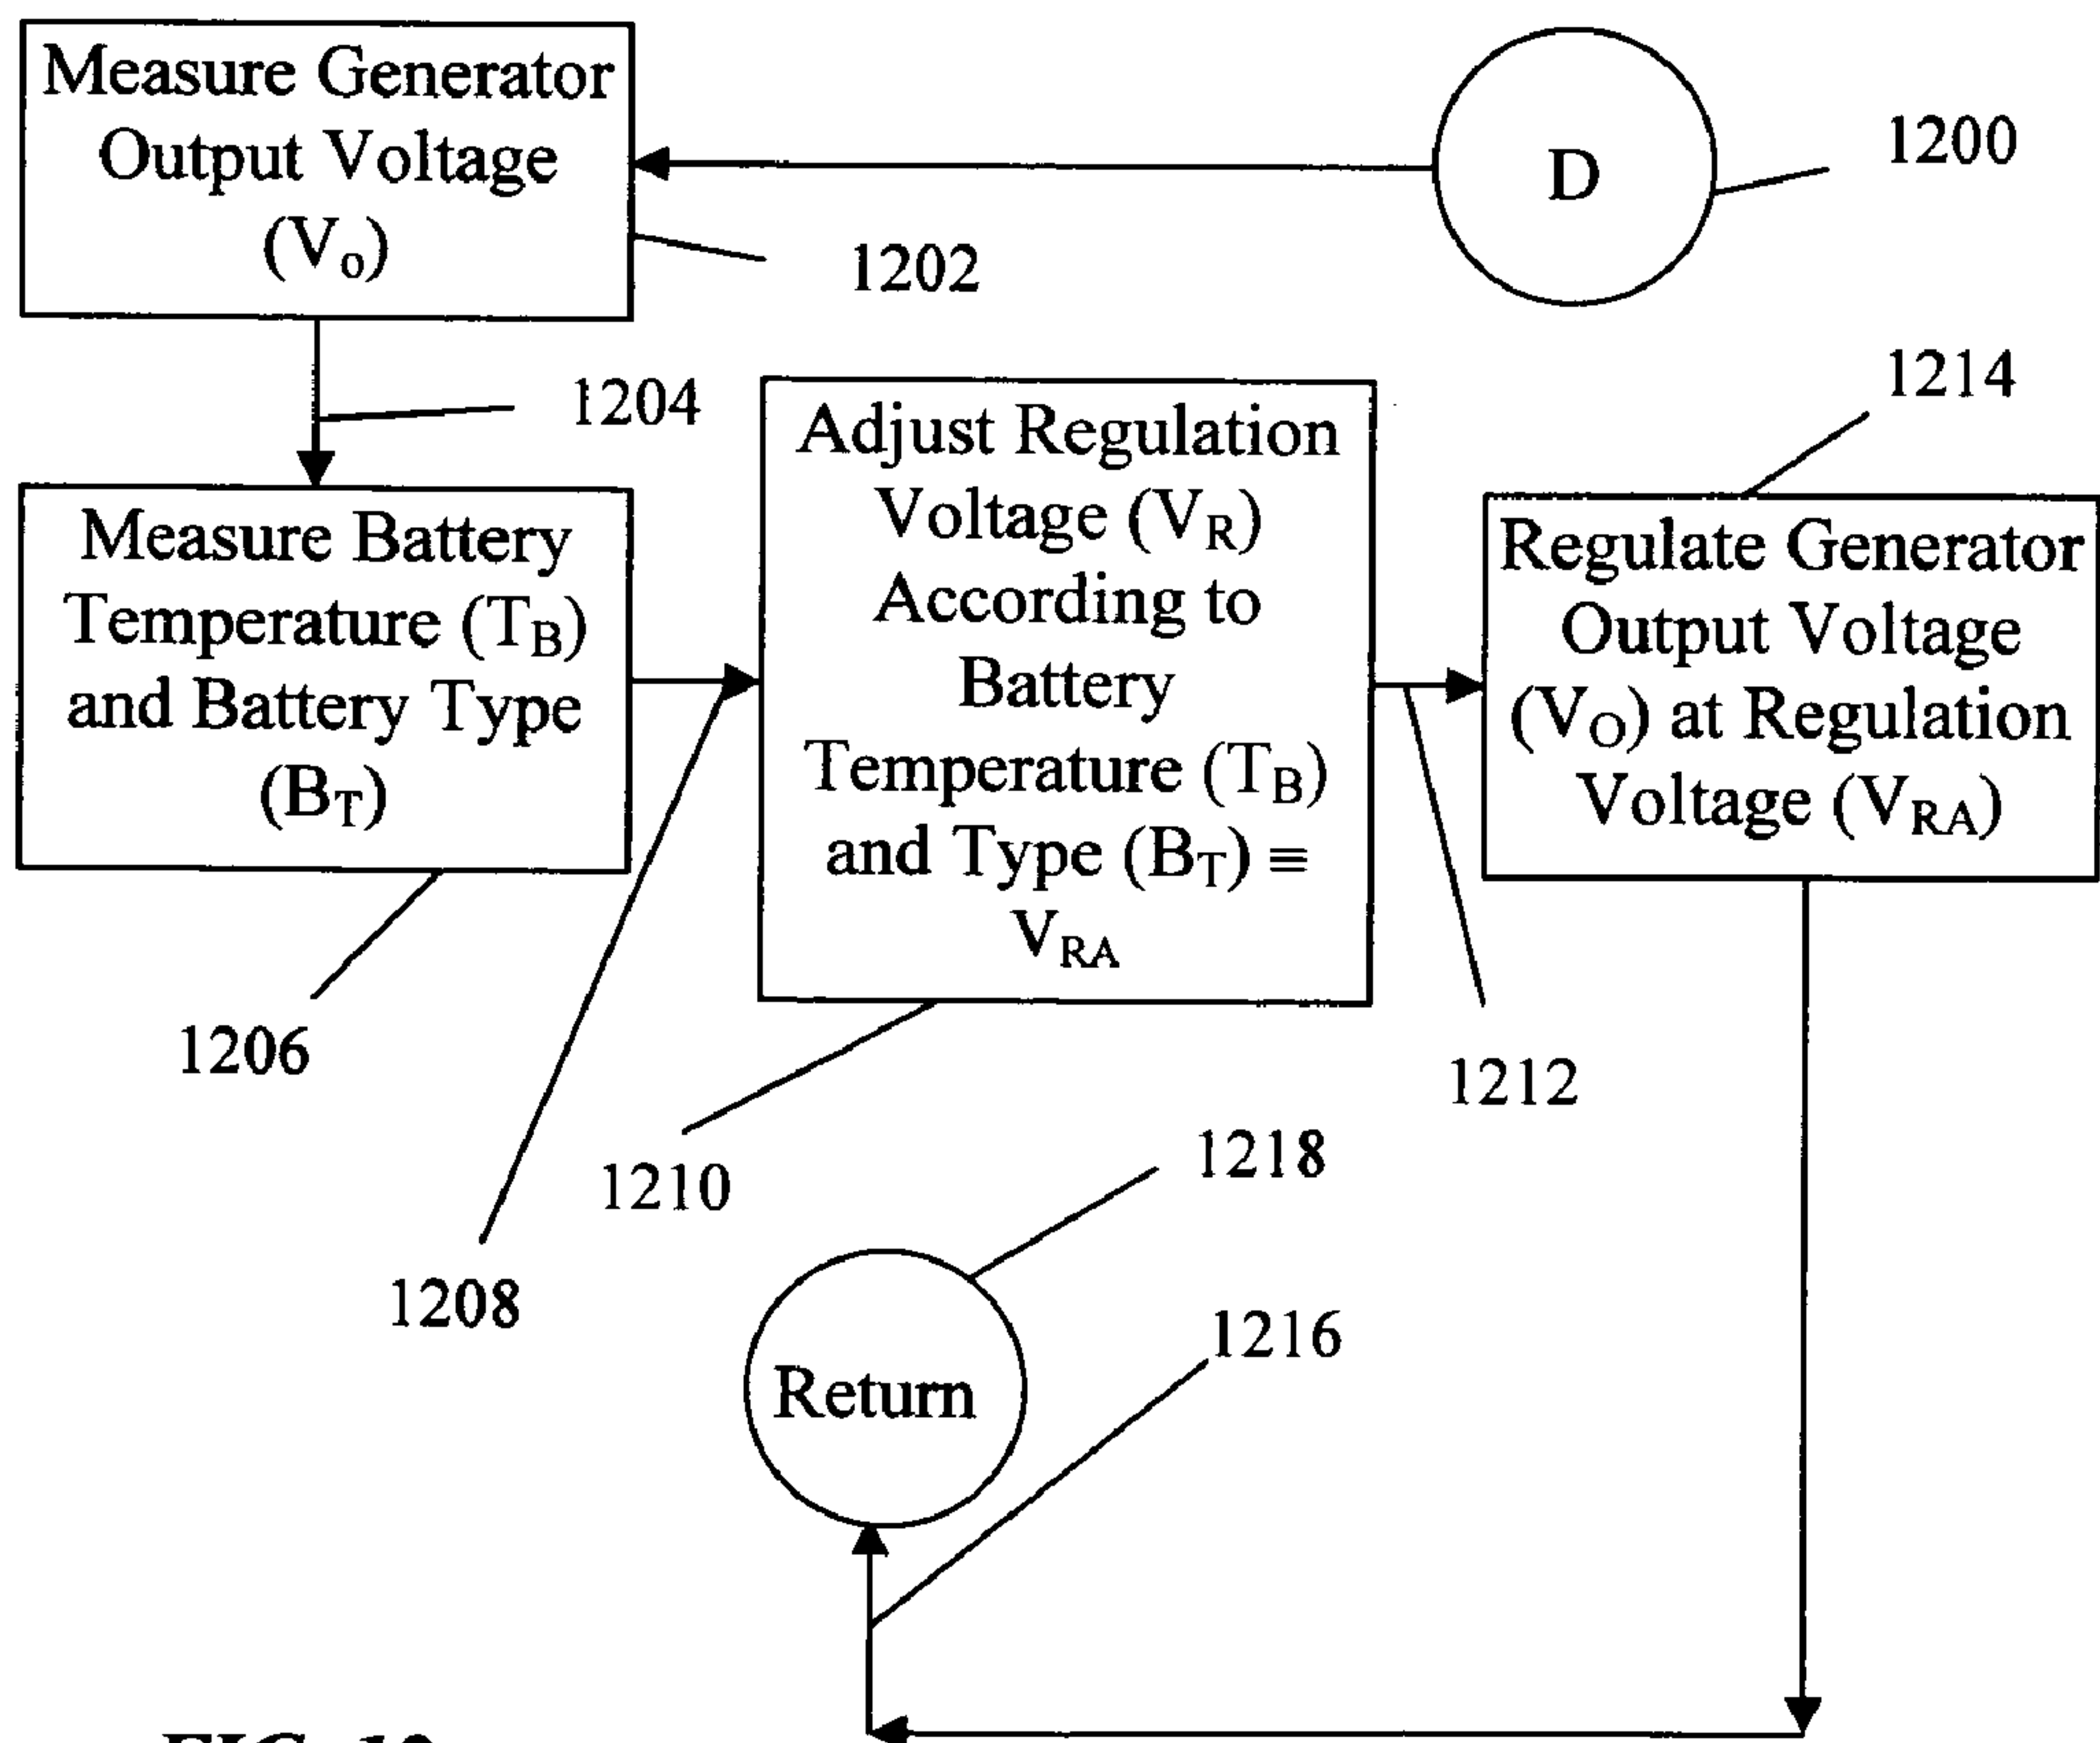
Measure Generator Output Voltage ($V_o$)

D

1200

1202

1204

Adjust Regulation Voltage ($V_R$) According to Battery Temperature ($T_B$) and Type ($B_T$) ≡ $V_{RA}$

1214

Measure Battery Temperature ($T_B$) and Battery Type ($B_T$)

Regulate Generator Output Voltage ($V_O$) at Regulation Voltage ($V_{RA}$)

1206

1212

1210

1218

1208

1216

Return

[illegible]